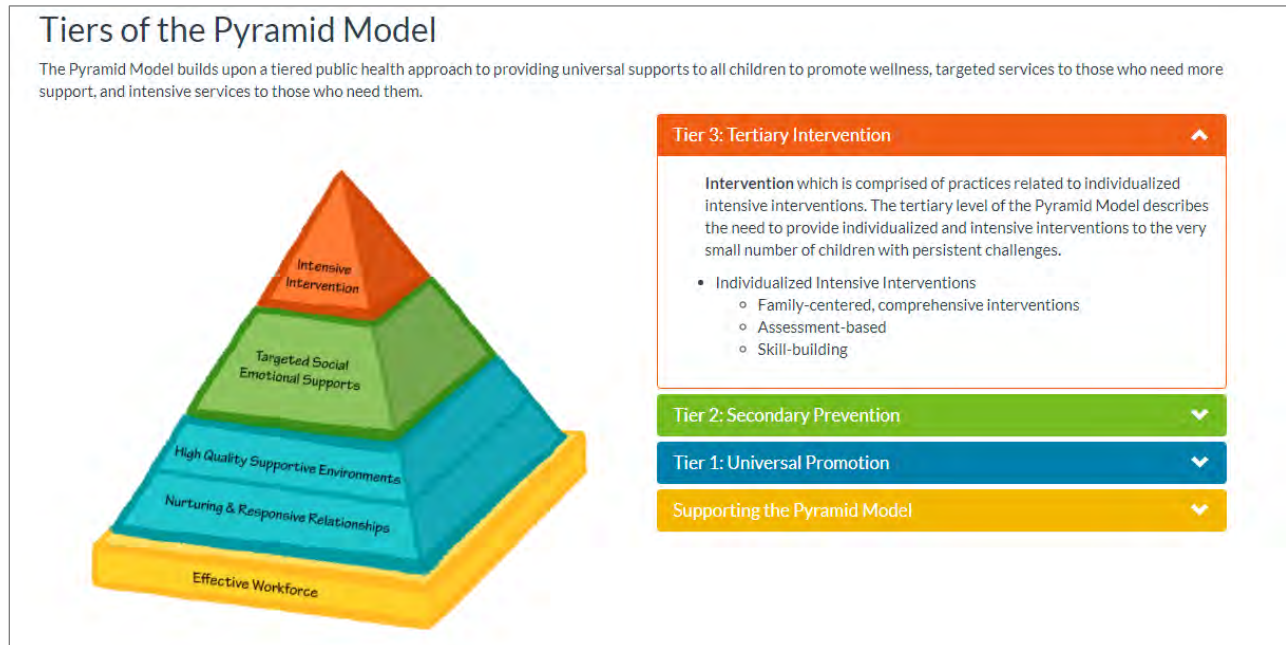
Tiers of the Pyramid Model

The Pyramid Model builds upon a tiered public health approach to providing universal supports to all children to promote wellness, targeted services to those who need more support, and intensive services to those who need them.

Intensive Intervention

Targeted Social Emotional Supports

High Quality Supportive Environments

Nurturing & Responsive Relationships

Effective Workforce

Tier 3: Tertiary Intervention

**Intervention** which is comprised of practices related to individualized intensive interventions. The tertiary level of the Pyramid Model describes the need to provide individualized and intensive interventions to the very small number of children with persistent challenges.

- Individualized Intensive Interventions
  - Family-centered, comprehensive interventions
  - Assessment-based
  - Skill-building

Tier 2: Secondary Prevention

Tier 1: Universal Promotion

Supporting the Pyramid Model